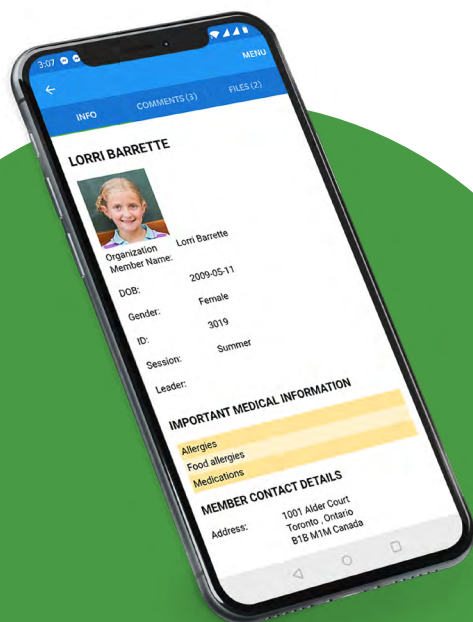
3:07

MENU

INFO

COMMENTS (3)

FILES (2)

LORRI BARRETTE

Organization Member Name: Lorri Barrette

DOB: 2009-05-11

Gender: Female

ID: 3019

Session: Summer

Leader:

IMPORTANT MEDICAL INFORMATION

Allergies

Food allergies

Medications

MEMBER CONTACT DETAILS

Address: 1001 Alder Court
Toronto , Ontario
B1B M1M Canada